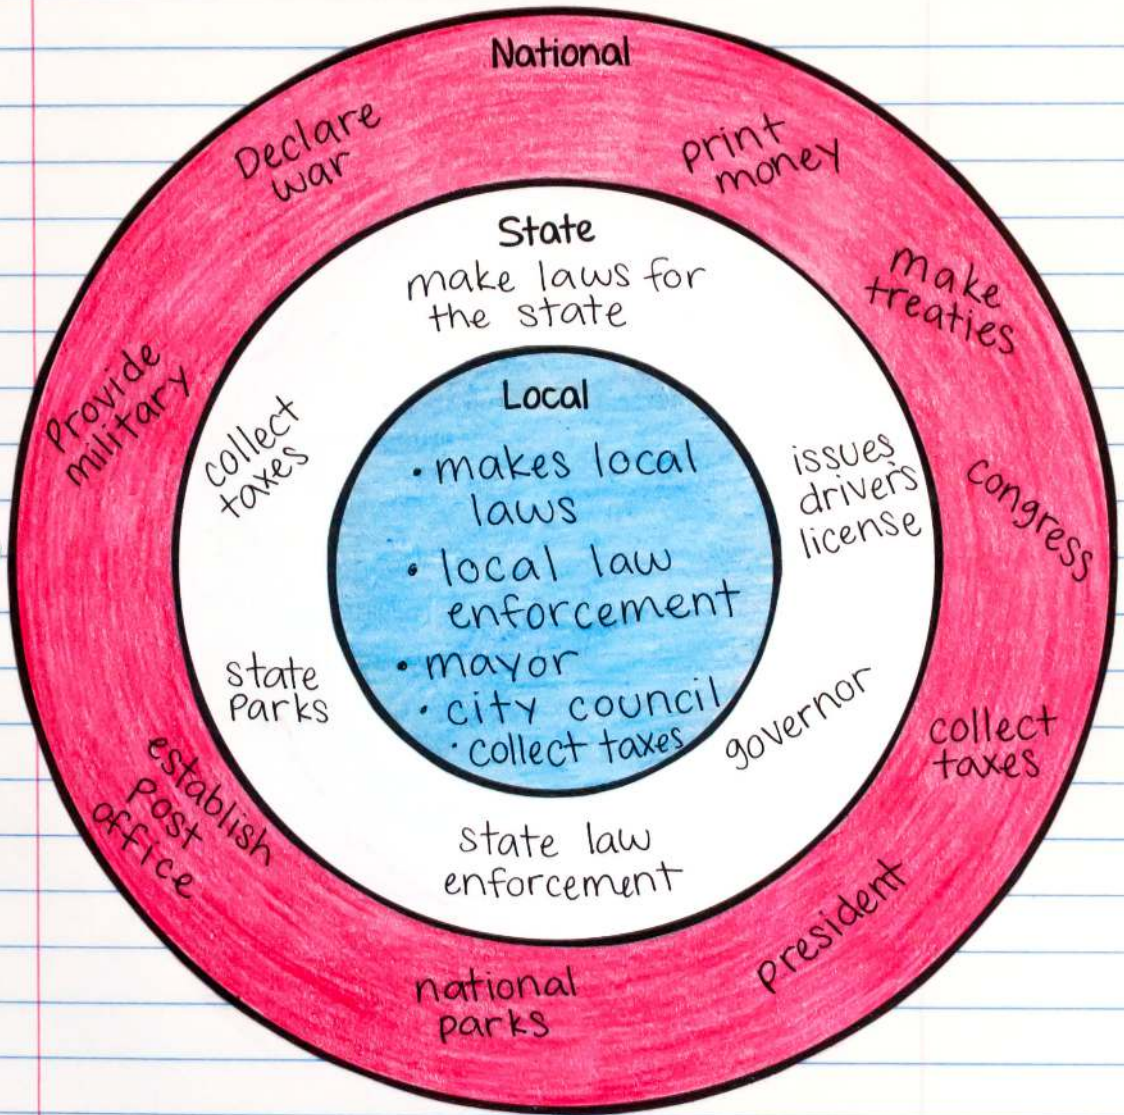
National

Declare war

print money

make treaties

Congress

collect taxes

president

national parks

establish post office

Provide military

State

make laws for the state

issues drivers license

governor

state law enforcement

state parks

collect taxes

Local

• makes local laws
• local law enforcement
• mayor
• city council
• collect taxes